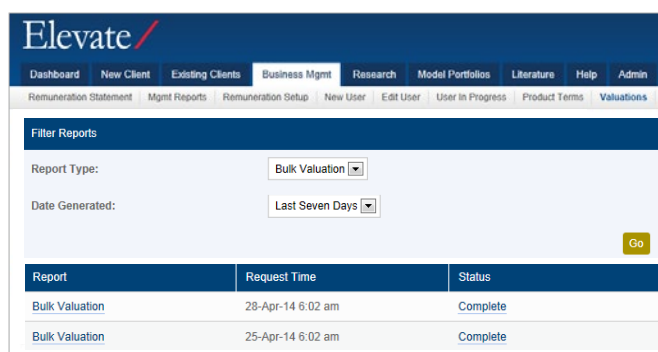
Elevate

Dashboard New Client Existing Clients Business Mgmt Research Model Portfolios Literature Help Admin

Remuneration Statement Mgmt Reports Remuneration Setup New User Edit User User In Progress Product Terms Valuations

Filter Reports

Report Type: Bulk Valuation

Date Generated: Last Seven Days

Go

| Report | Request Time | Status |
|---|---|---|
| Bulk Valuation | 28-Apr-14 6:02 am | Complete |
| Bulk Valuation | 25-Apr-14 6:02 am | Complete |